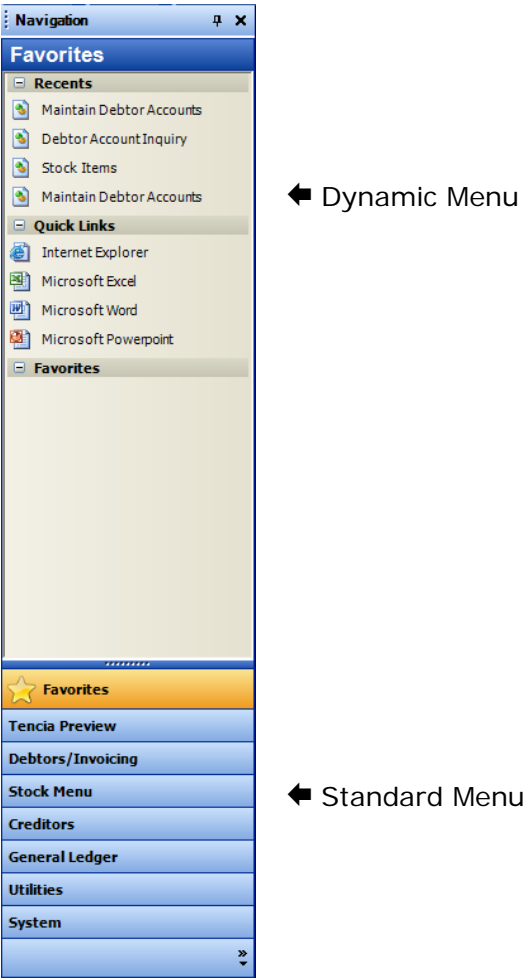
Navigation

Favorites

Recents

Maintain Debtor Accounts

Debtor Account Inquiry

Stock Items

Maintain Debtor Accounts

Quick Links

Internet Explorer

Microsoft Excel

Microsoft Word

Microsoft Powerpoint

Favorites

Favorites

Tencia Preview

Debtors/Invoicing

Stock Menu

Creditors

General Ledger

Utilities

System

Dynamic Menu

Standard Menu